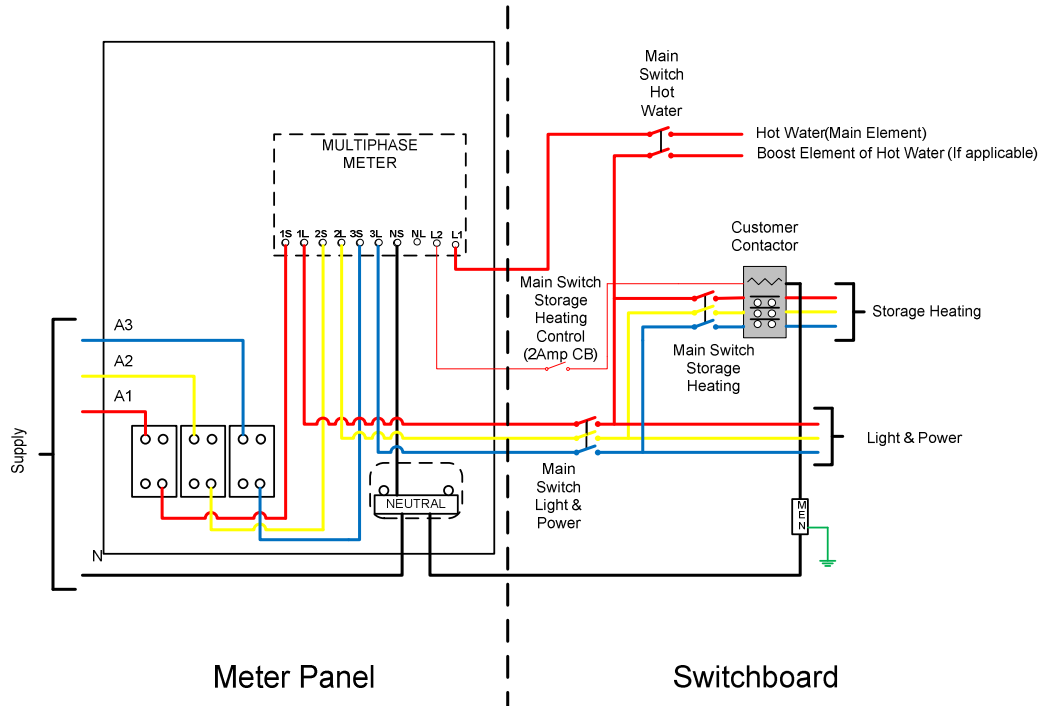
Main Switch Hot Water

Hot Water(Main Element)
Boost Element of Hot Water (If applicable)

MULTIPHASE METER

1S 1L 2S 2L 3S 3L NS NL L2 L1

Customer Contactor

Main Switch Storage Heating Control (2Amp CB)

Storage Heating

Main Switch Storage Heating

A3
A2
A1

Supply

Light & Power

Main Switch Light & Power

NEUTRAL

M E N

N

Meter Panel

Switchboard